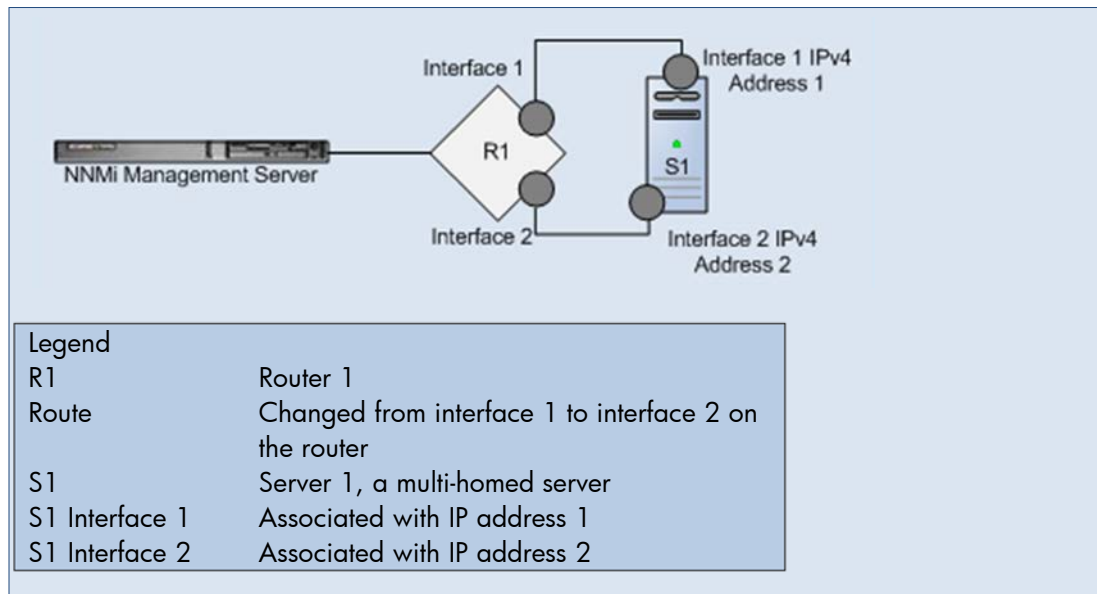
Interface 1

Interface 1 IPv4 Address 1

R1

S1

NNMi Management Server

Interface 2

Interface 2 IPv4 Address 2

| Legend | |
|---|---|
| R1 | Router 1 |
| Route | Changed from interface 1 to interface 2 on the router |
| S1 | Server 1, a multi-homed server |
| S1 Interface 1 | Associated with IP address 1 |
| S1 Interface 2 | Associated with IP address 2 |